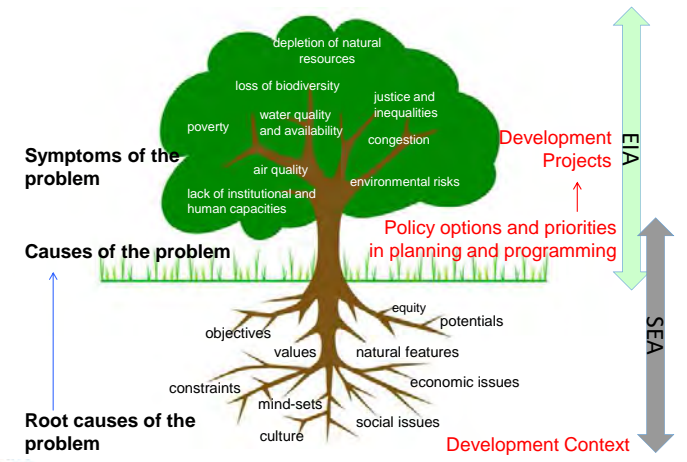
depletion of natural resources

loss of biodiversity

justice and inequalities

poverty

water quality and availability

congestion

air quality

environmental risks

lack of institutional and human capacities

Symptoms of the problem

Development Projects

EIA

Policy options and priorities in planning and programming

Causes of the problem

SEA

equity

potentials

objectives

values

natural features

economic issues

constraints

mind-sets

social issues

culture

Root causes of the problem

Development Context